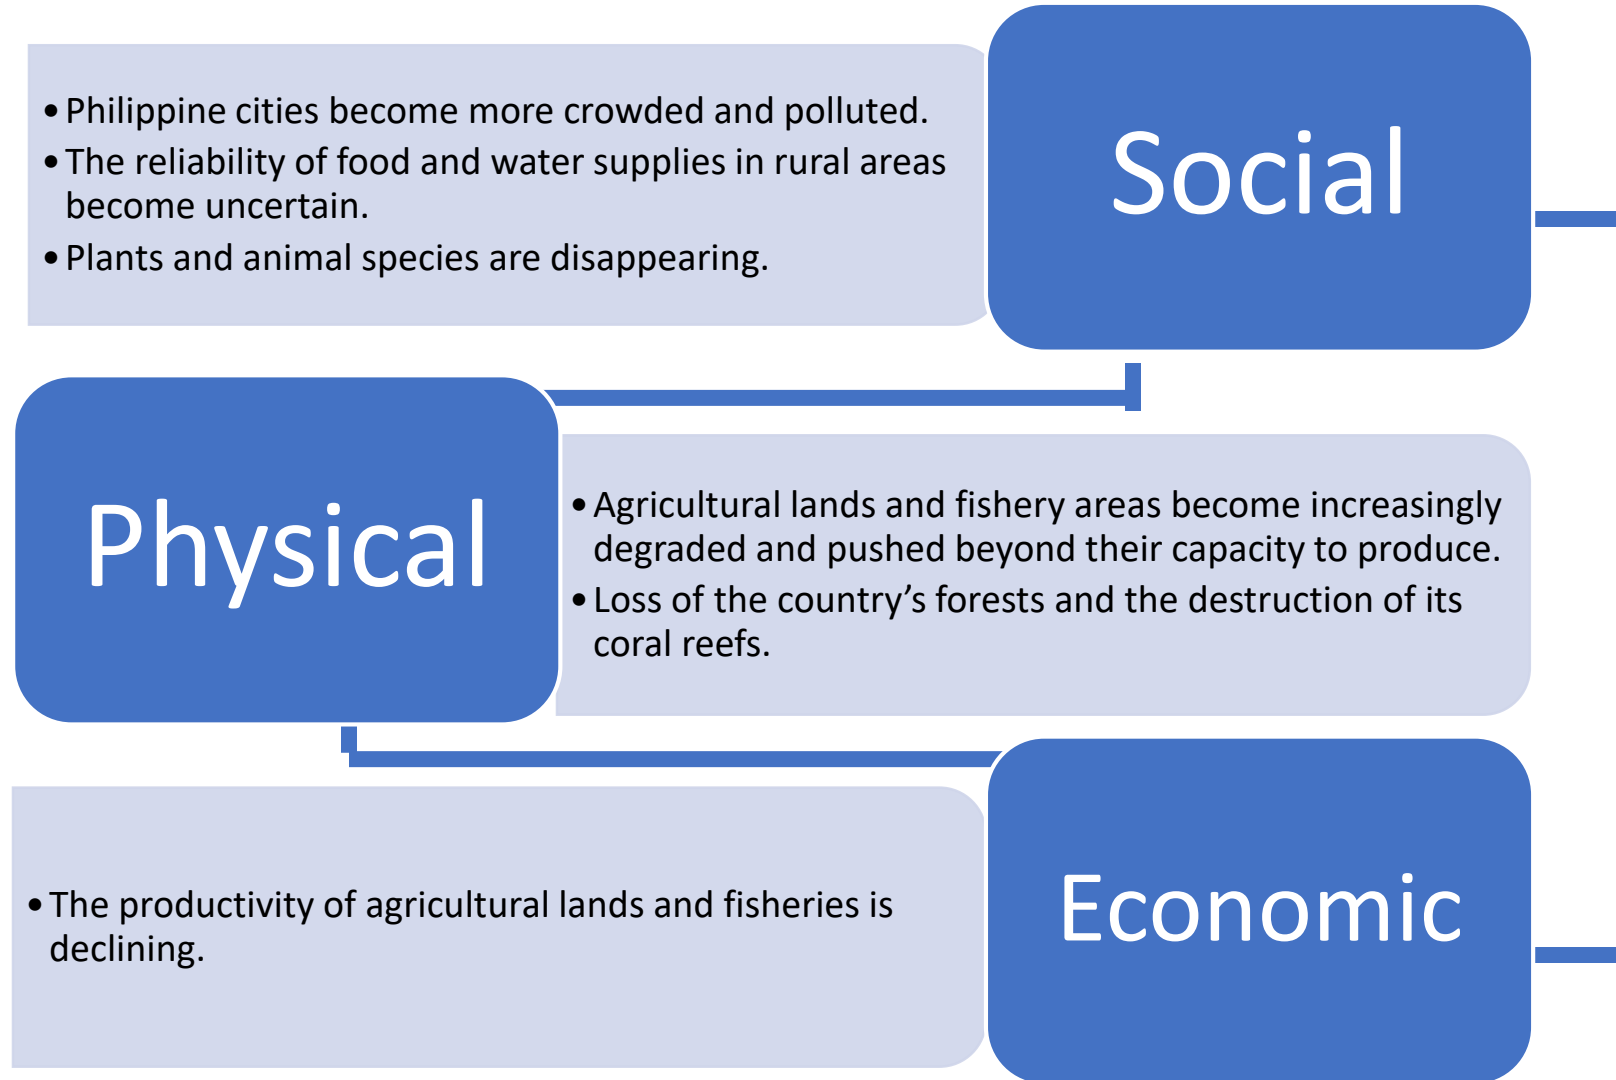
Social

• Philippine cities become more crowded and polluted.
• The reliability of food and water supplies in rural areas become uncertain.
• Plants and animal species are disappearing.

Physical

• Agricultural lands and fishery areas become increasingly degraded and pushed beyond their capacity to produce.
• Loss of the country’s forests and the destruction of its coral reefs.

Economic

• The productivity of agricultural lands and fisheries is declining.